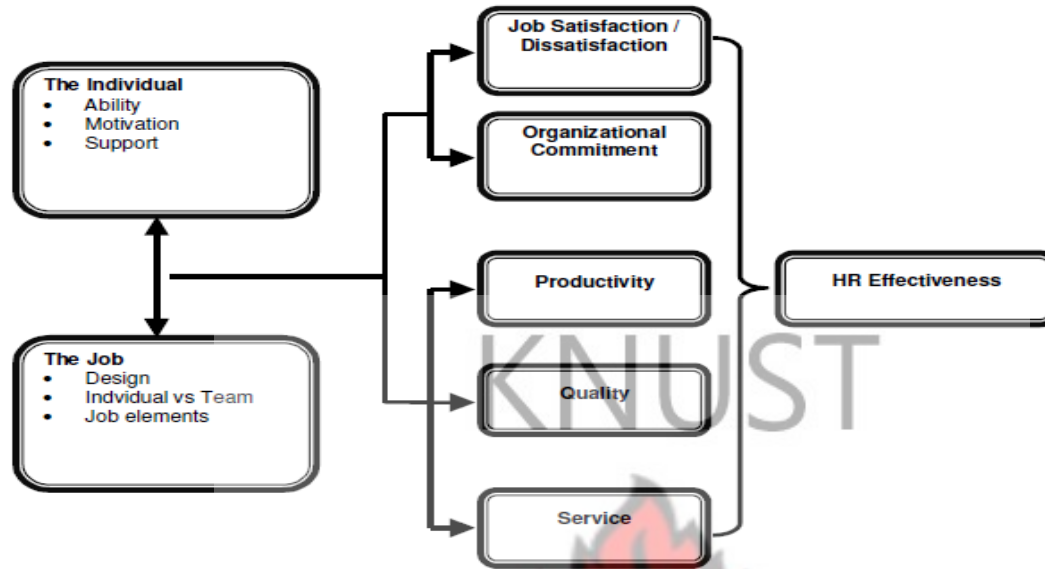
The Individual
- Ability
- Motivation
- Support

The Job
- Design
- Indvidual vs Team
- Job elements

Job Satisfaction / Dissatisfaction

Organizational Commitment

Productivity

Quality

Service

HR Effectiveness

KNUST